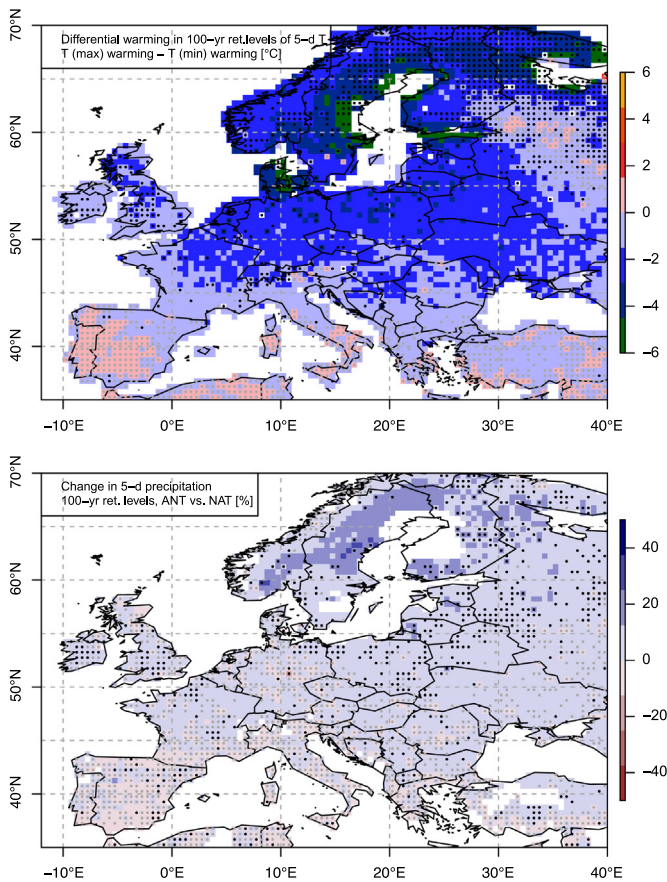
Differential warming in 100−yr ret.levels of 5−d T
T (max) warming − T (min) warming [°C]

70°N
60°N
50°N
40°N

6
4
2
0
−2
−4
−6

−10°E
0°E
10°E
20°E
30°E
40°E

Change in 5−d precipitation
100−yr ret. levels, ANT vs. NAT [%]

70°N
60°N
50°N
40°N

40
20
0
−20
−40

−10°E
0°E
10°E
20°E
30°E
40°E